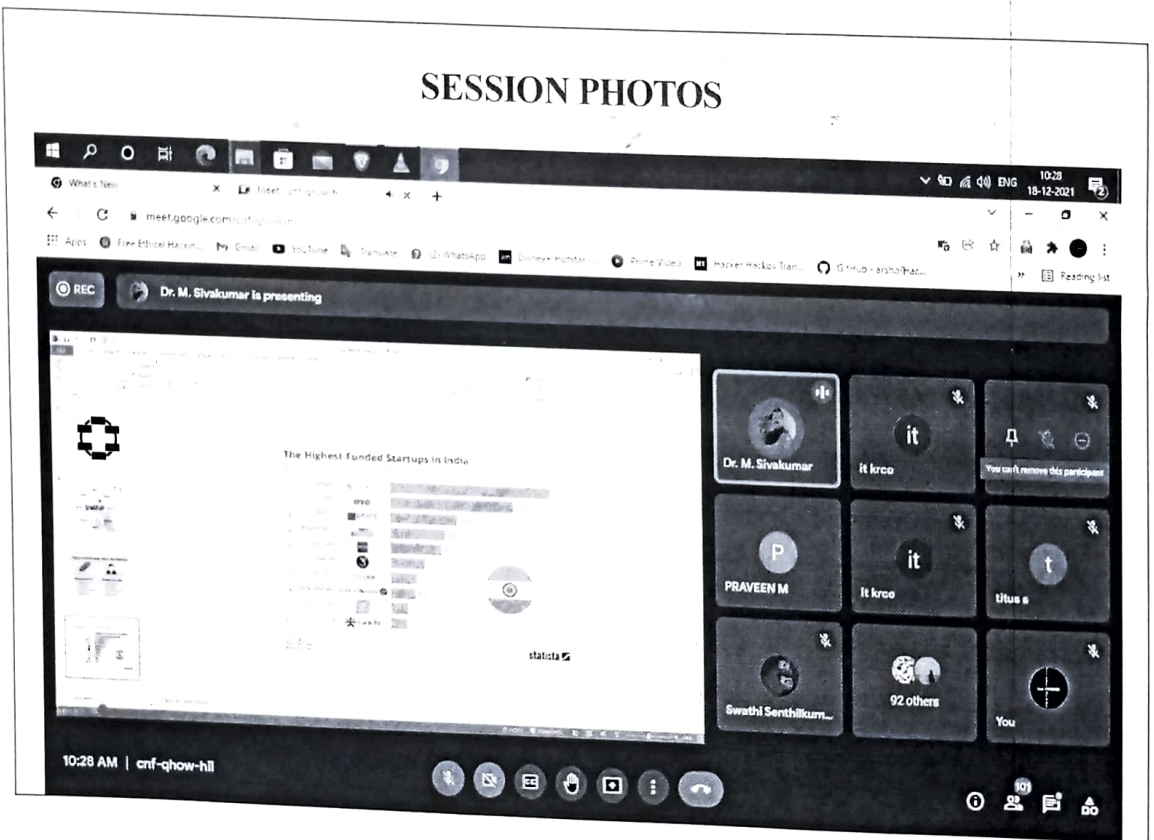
SESSION PHOTOS

What's New
Meet - cnf-qhow-hil
meet.google.com/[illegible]
Apps Free Ethical Hackin... Gmail YouTube Translate (2) WhatsApp Disney+ Hotstar Prime Video Hacker Hackos Tran... GitHub - arsho/Hac...
Reading list
ENG 10:28 18-12-2021

REC
Dr. M. Sivakumar is presenting

The Highest Funded Startups in India
statista

Dr. M. Sivakumar
it krco
You can't remove this participant
PRAVEEN M
it krco
titus s
Swathi Senthilkum...
92 others
You

10:28 AM | cnf-qhow-hil
101